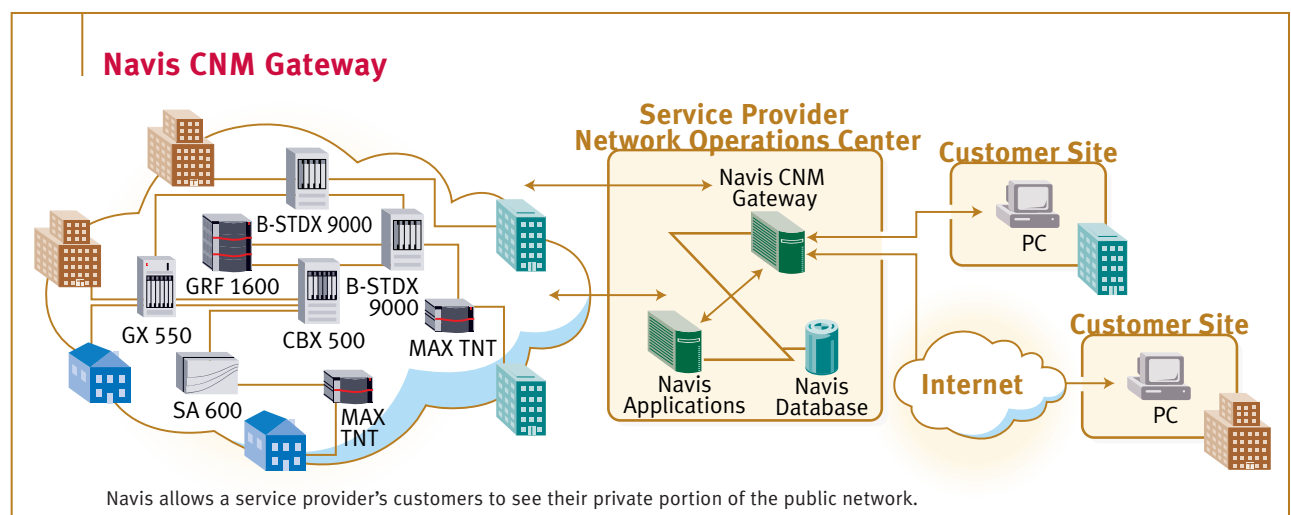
Navis CNM Gateway

B-STDX 9000
GRF 1600
B-STDX 9000
GX 550
CBX 500
MAX TNT
SA 600
MAX TNT

Service Provider Network Operations Center

Navis CNM Gateway

Navis Applications

Navis Database

Customer Site

PC

Internet

Customer Site

PC

Navis allows a service provider's customers to see their private portion of the public network.